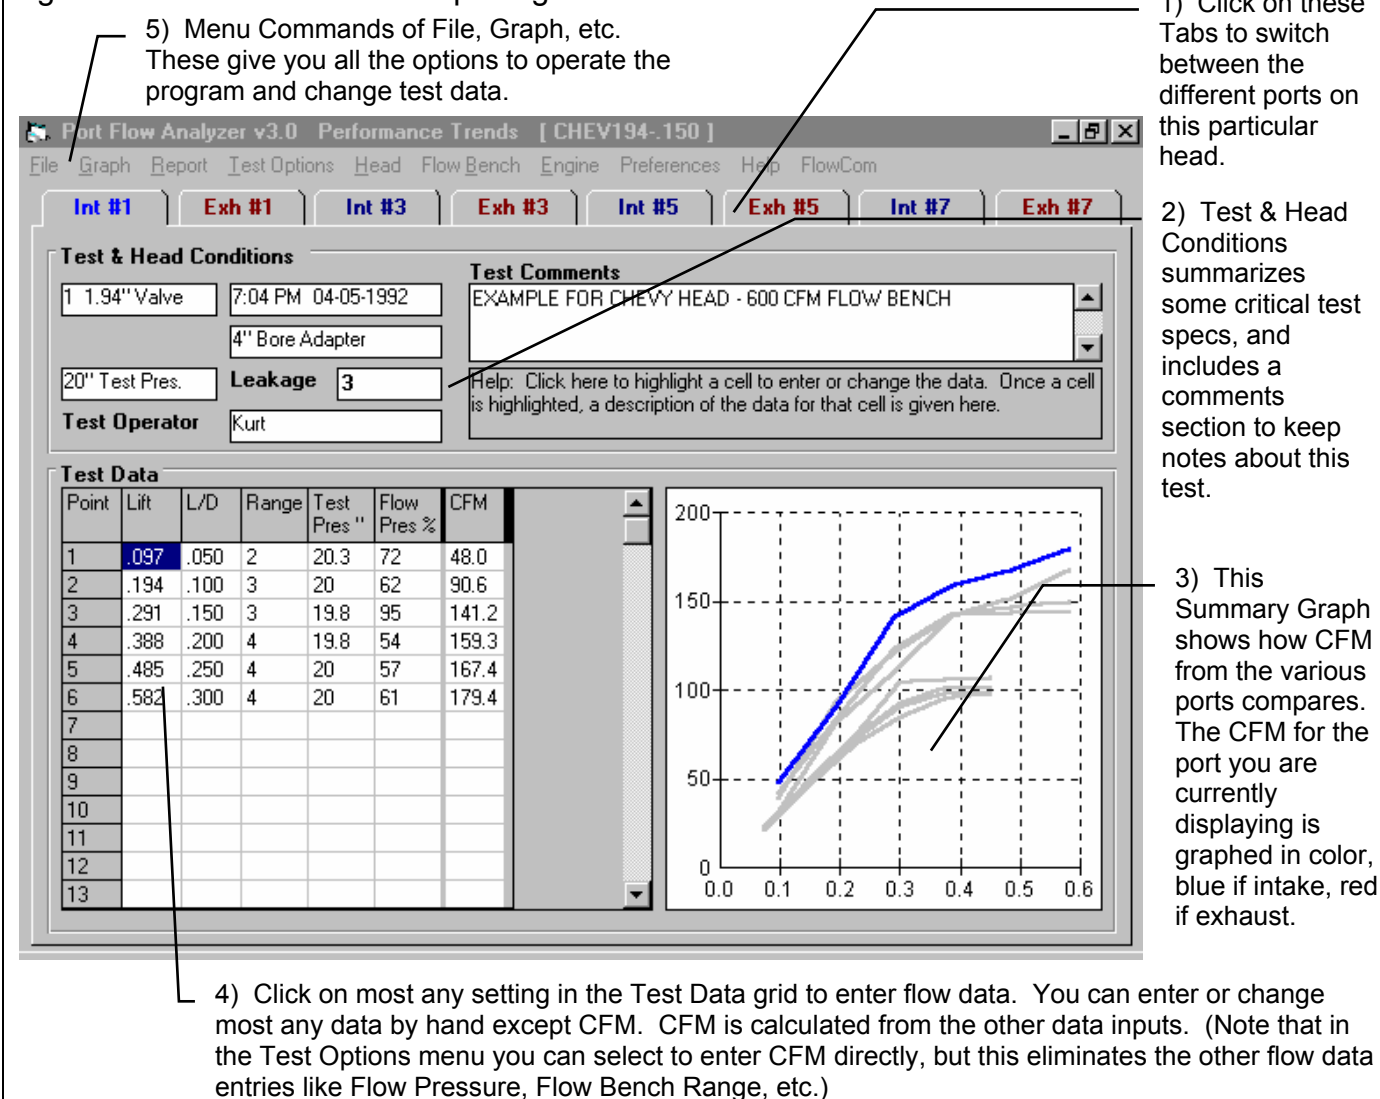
5) Menu Commands of File, Graph, etc. These give you all the options to operate the program and change test data.

1) Click on these Tabs to switch between the different ports on this particular head.

Port Flow Analyzer v3.0 Performance Trends [ CHEV194-.150 ]

File Graph Report Test Options Head Flow Bench Engine Preferences Help FlowCom

Int #1 | Exh #1 | Int #3 | Exh #3 | Int #5 | Exh #5 | Int #7 | Exh #7

Test & Head Conditions

1 1.94" Valve

7:04 PM 04-05-1992

4" Bore Adapter

20" Test Pres.

Leakage 3

Test Operator Kurt

Test Comments

EXAMPLE FOR CHEVY HEAD - 600 CFM FLOW BENCH

Help: Click here to highlight a cell to enter or change the data. Once a cell is highlighted, a description of the data for that cell is given here.

2) Test & Head Conditions summarizes some critical test specs, and includes a comments section to keep notes about this test.

Test Data

| Point | Lift | L/D | Range | Test Pres " | Flow Pres % | CFM |
|---|---|---|---|---|---|---|
| 1 | .097 | .050 | 2 | 20.3 | 72 | 48.0 |
| 2 | .194 | .100 | 3 | 20 | 62 | 90.6 |
| 3 | .291 | .150 | 3 | 19.8 | 95 | 141.2 |
| 4 | .388 | .200 | 4 | 19.8 | 54 | 159.3 |
| 5 | .485 | .250 | 4 | 20 | 57 | 167.4 |
| 6 | .582 | .300 | 4 | 20 | 61 | 179.4 |
| 7 | | | | | | |
| 8 | | | | | | |
| 9 | | | | | | |
| 10 | | | | | | |
| 11 | | | | | | |
| 12 | | | | | | |
| 13 | | | | | | |

200
150
100
50
0
0.0 0.1 0.2 0.3 0.4 0.5 0.6

3) This Summary Graph shows how CFM from the various ports compares. The CFM for the port you are currently displaying is graphed in color, blue if intake, red if exhaust.

4) Click on most any setting in the Test Data grid to enter flow data. You can enter or change most any data by hand except CFM. CFM is calculated from the other data inputs. (Note that in the Test Options menu you can select to enter CFM directly, but this eliminates the other flow data entries like Flow Pressure, Flow Bench Range, etc.)